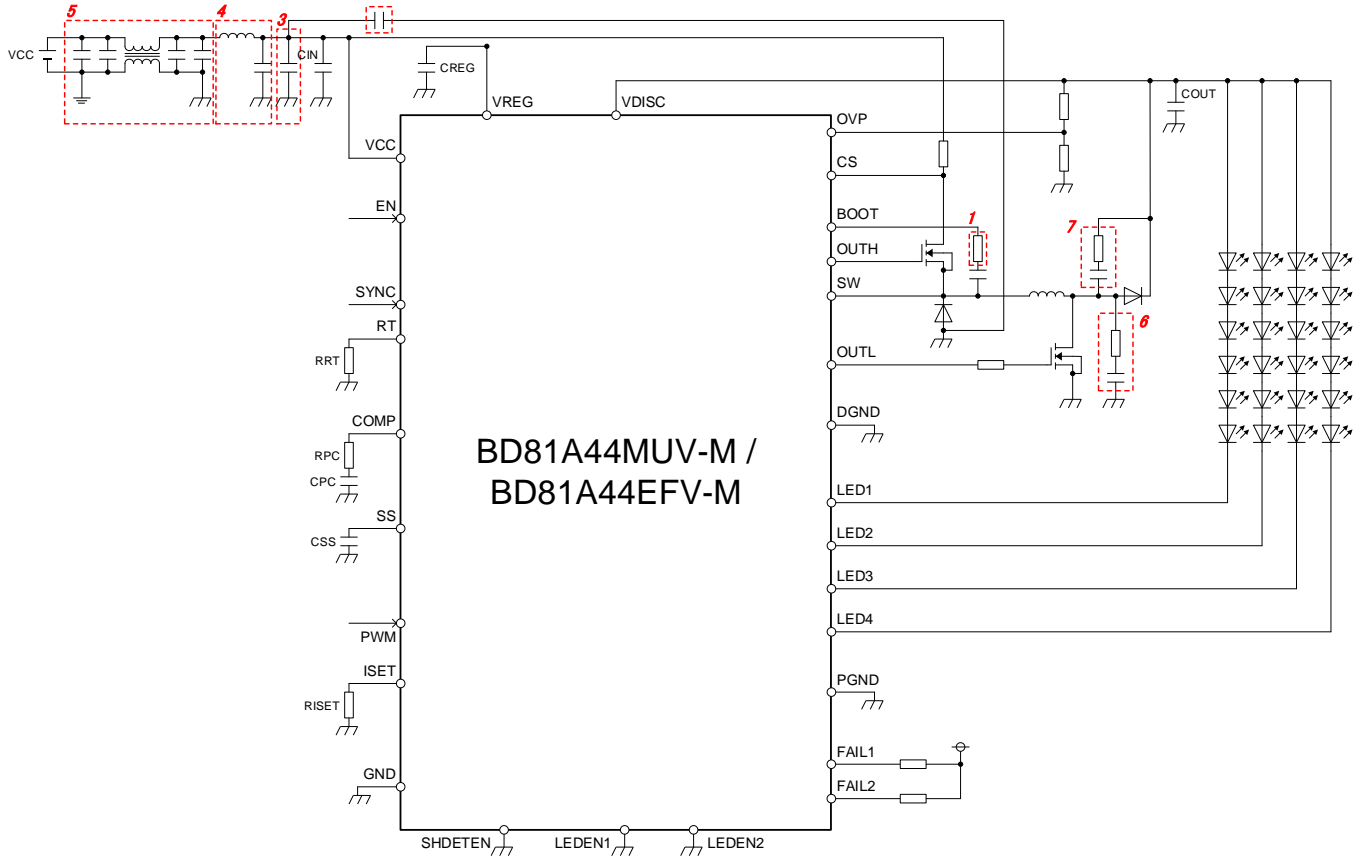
5
4
3
VCC
CIN
CREG
VREG
VDISC
COUT
VCC
OVP
CS
EN
BOOT
1
7
OUTH
SW
SYNC
RT
6
RRT
OUTL
COMP
DGND
RPC
CPC
BD81A44MUV-M / BD81A44EFV-M
LED1
SS
CSS
LED2
LED3
PWM
LED4
ISET
PGND
RISET
FAIL1
GND
FAIL2
SHDETEN
LEDEN1
LEDEN2